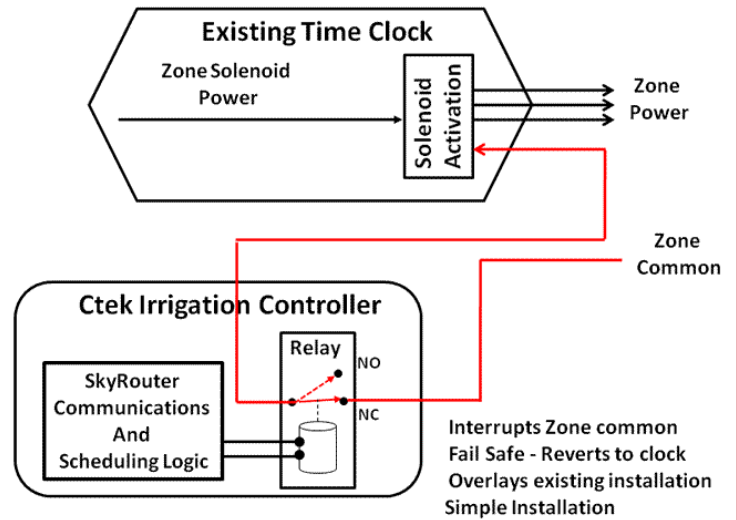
Existing Time Clock

Zone Solenoid Power

Solenoid Activation

Zone Power

Zone Common

Ctek Irrigation Controller

Relay

NO

NC

SkyRouter Communications And Scheduling Logic

Interrupts Zone common
Fail Safe - Reverts to clock
Overlays existing installation
Simple Installation